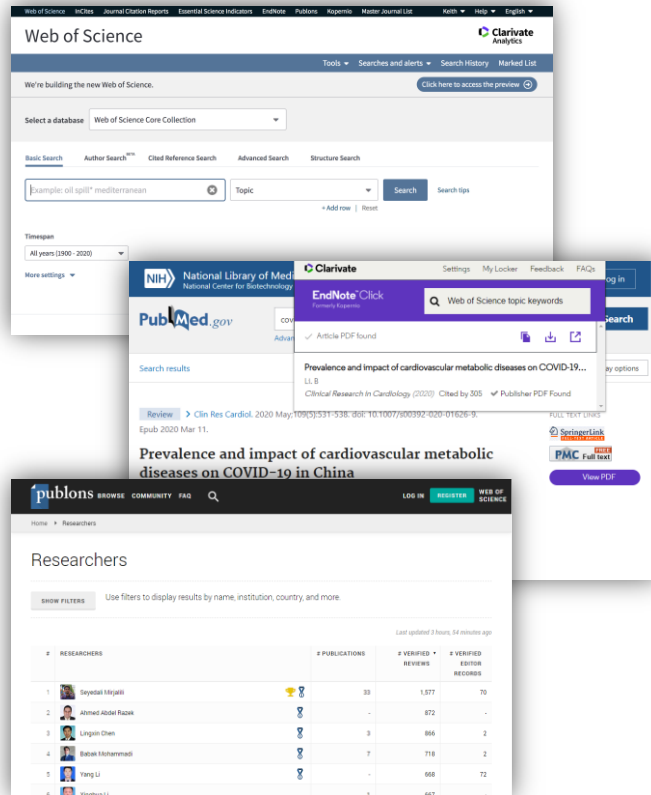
Web of Science InCites Journal Citation Reports Essential Science Indicators EndNote Publons Kopernio Master Journal List Keith ▾ Help ▾ English ▾

Web of Science

Clarivate Analytics

Tools ▾ Searches and alerts ▾ Search History Marked List

We're building the new Web of Science.

Click here to access the preview

Select a database Web of Science Core Collection

Basic Search Author Search BETA Cited Reference Search Advanced Search Structure Search

Example: oil spill* mediterranean

Topic

Search Search tips

+ Add row | Reset

Timespan

All years (1900 - 2020)

More settings ▾

NIH National Library of Medi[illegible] National Center for Biotechnology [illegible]

PubMed.gov

Search results

Review > Clin Res Cardiol. 2020 May;109(5):531-538. doi: 10.1007/s00392-020-01626-9. Epub 2020 Mar 11.

Prevalence and impact of cardiovascular metabolic diseases on COVID-19 in China

Clarivate Settings My Locker Feedback FAQs

EndNote Click Formerly Kopernio

Web of Science topic keywords

Article PDF found

Prevalence and impact of cardiovascular metabolic diseases on COVID-19...

Li, B

Clinical Research In Cardiology (2020) Cited by 305 Publisher PDF Found

FULL TEXT LINKS

SpringerLink

PMC FREE Full text

View PDF

publons BROWSE COMMUNITY FAQ

LOG IN REGISTER WEB OF SCIENCE

Home > Researchers

Researchers

SHOW FILTERS Use filters to display results by name, institution, country, and more.

Last updated 3 hours, 54 minutes ago

| # | RESEARCHERS | # PUBLICATIONS | # VERIFIED REVIEWS | # VERIFIED EDITOR RECORDS |
|---|---|---|---|---|
| 1 | Seyedali Mirjalili | 33 | 1,577 | 70 |
| 2 | Ahmed Abdel Razek | - | 872 | - |
| 3 | Lingxin Chen | 3 | 866 | 2 |
| 4 | Babak Mohammadi | 7 | 718 | 2 |
| 5 | Yang Li | - | 668 | 72 |